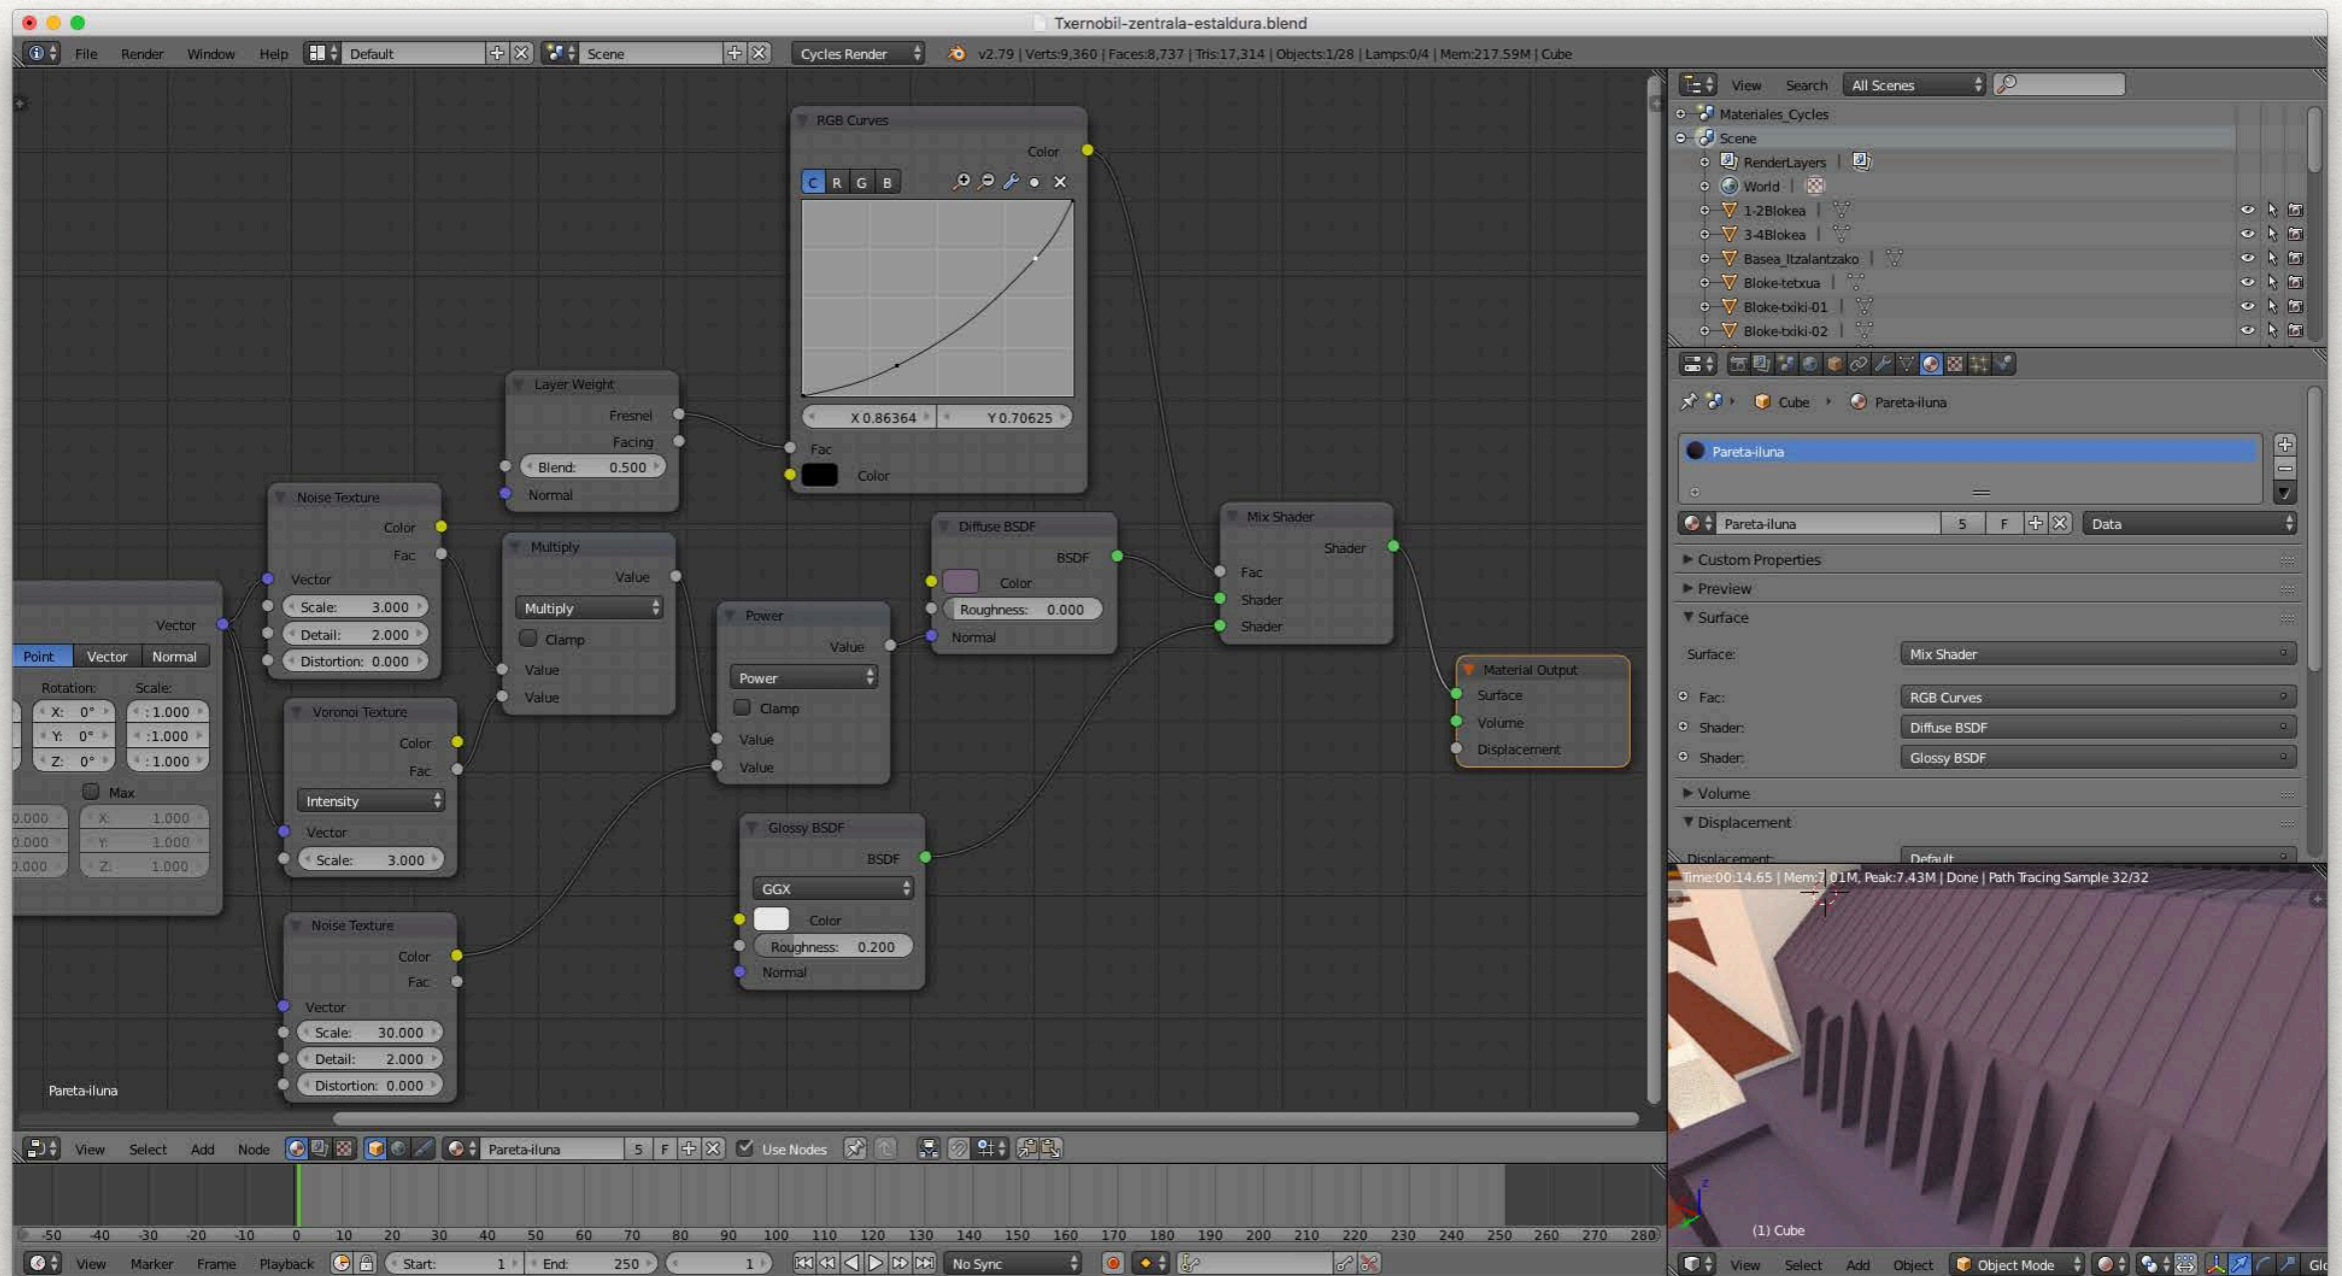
Txernobil-zentrala-estaldura.blend

File Render Window Help Default Scene Cycles Render v2.79 | Verts:9,360 | Faces:8,737 | Tris:17,314 | Objects:1/28 | Lamps:0/4 | Mem:217.59M | Cube

RGB Curves
Color
C R G B
X 0.86364 Y 0.70625
Fac
Color

Layer Weight
Fresnel
Facing
Blend: 0.500
Normal

Noise Texture
Color
Fac
Vector
Scale: 3.000
Detail: 2.000
Distortion: 0.000

Multiply
Value
Multiply
Clamp
Value
Value

Power
Value
Power
Clamp
Value
Value

Diffuse BSDF
BSDF
Color
Roughness: 0.000
Normal

Mix Shader
Shader
Fac
Shader
Shader

Material Output
Surface
Volume
Displacement

Vector
Point Vector Normal
Rotation: Scale:
X: 0° : 1.000
Y: 0° : 1.000
Z: 0° : 1.000
Max
0.000 X: 1.000
0.000 Y: 1.000
0.000 Z: 1.000

Voronoi Texture
Color
Fac
Intensity
Vector
Scale: 3.000

Glossy BSDF
BSDF
GGX
Color
Roughness: 0.200
Normal

Noise Texture
Color
Fac
Vector
Scale: 30.000
Detail: 2.000
Distortion: 0.000

Pareta-iluna

View Select Add Node Pareta-iluna 5 F Use Nodes

-50 -40 -30 -20 -10 0 10 20 30 40 50 60 70 80 90 100 110 120 130 140 150 160 170 180 190 200 210 220 230 240 250 260 270 280

View Marker Frame Playback Start: 1 End: 250 1 No Sync

View Search All Scenes
Materiales_Cycles
Scene
RenderLayers
World
1-2Blokea
3-4Blokea
Basea_Itzalantzako
Bloke-tetxua
Bloke-txiki-01
Bloke-txiki-02

Cube Pareta-iluna
Pareta-iluna
Pareta-iluna 5 F Data
Custom Properties
Preview
Surface
Surface: Mix Shader
Fac: RGB Curves
Shader: Diffuse BSDF
Shader: Glossy BSDF
Volume
Displacement
Displacement: Default

Time:00:14.65 | Mem:7.01M, Peak:7.43M | Done | Path Tracing Sample 32/32
(1) Cube
View Select Add Object Object Mode